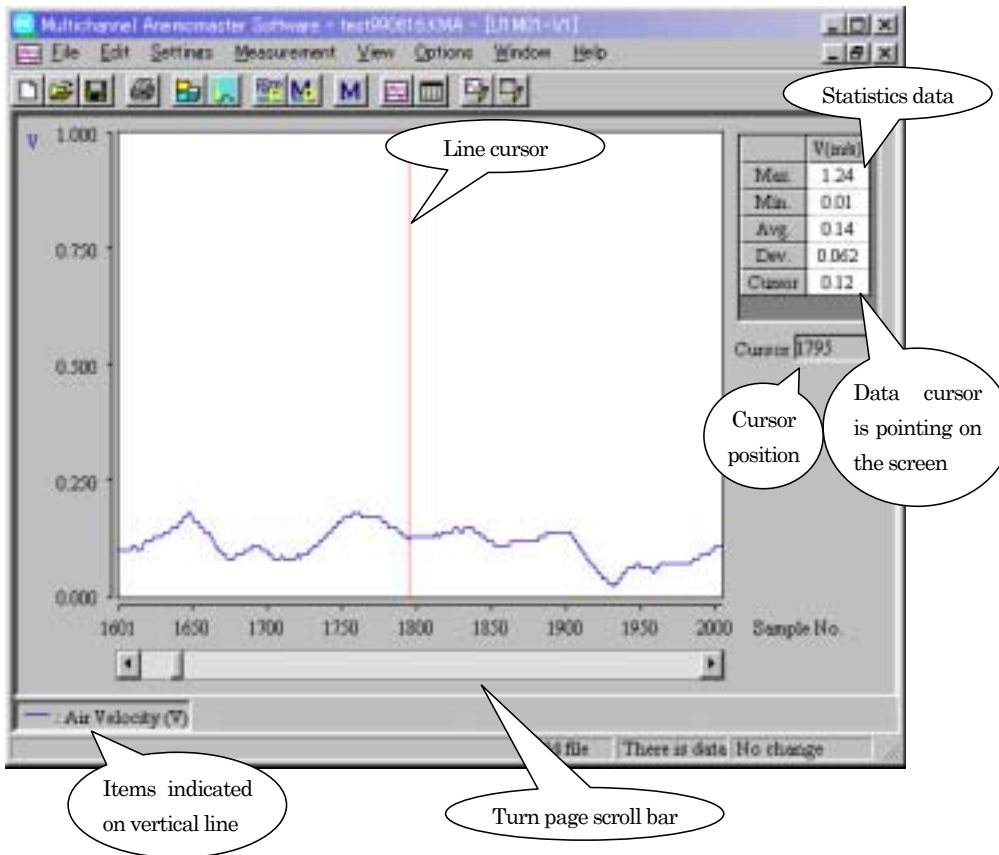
Multichannel Anemomaster Software - test990615.KMA - [U1M01-V1]

File Edit Settings Measurement View Options Window Help

Statistics data

Line cursor

V 1.000

0.750

0.500

0.250

0.000

| | V[m/s] |
|---|---|
| Max. | 1.24 |
| Min. | 0.01 |
| Avg. | 0.14 |
| Dev. | 0.062 |
| Cursor | 0.12 |

Cursor 1795

Cursor position

Data cursor is pointing on the screen

1601 1650 1700 1750 1800 1850 1900 1950 2000 Sample No.

— : Air Velocity (V)

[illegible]d file There is data No change

Items indicated on vertical line

Turn page scroll bar